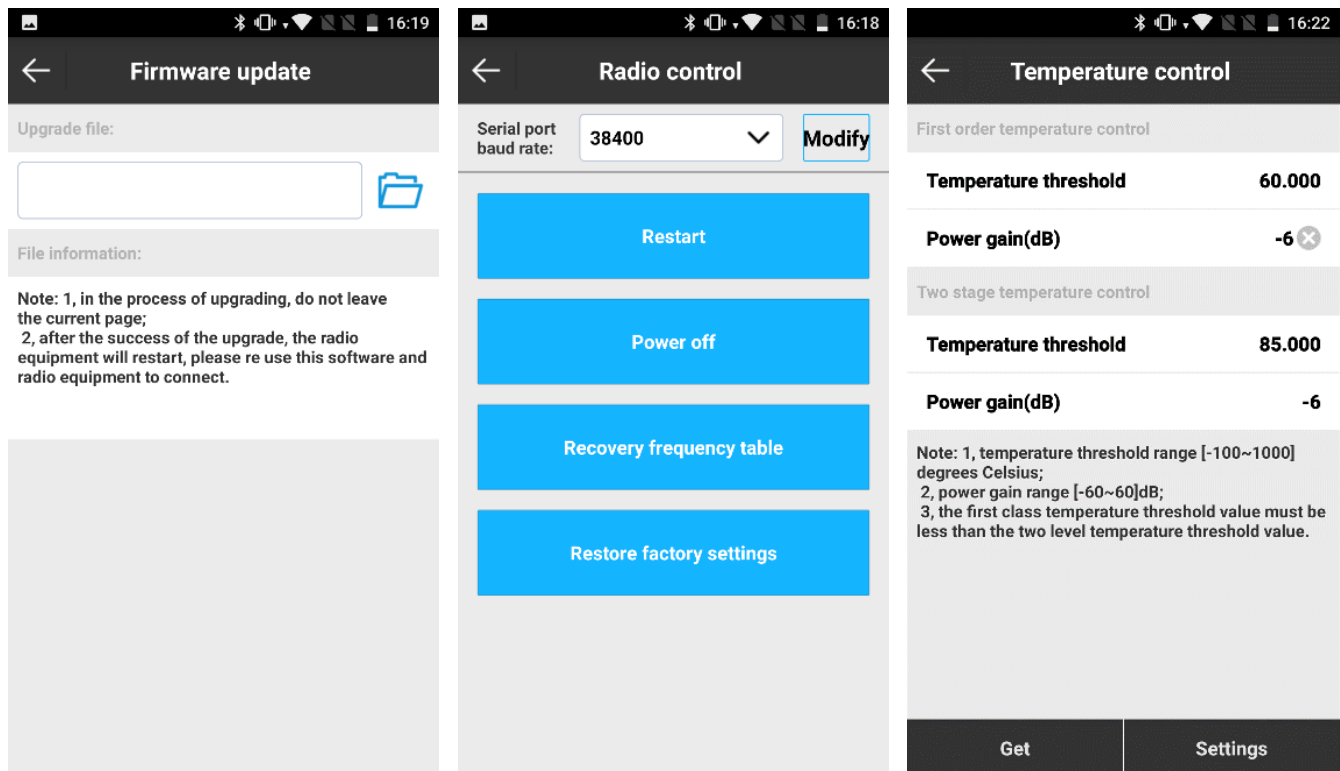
16:19

Firmware update

Upgrade file:

File information:

Note: 1, in the process of upgrading, do not leave the current page;
2, after the success of the upgrade, the radio equipment will restart, please re use this software and radio equipment to connect.

16:18

Radio control

Serial port baud rate: 38400 Modify

Restart

Power off

Recovery frequency table

Restore factory settings

16:22

Temperature control

First order temperature control

Temperature threshold 60.000

Power gain(dB) -6

Two stage temperature control

Temperature threshold 85.000

Power gain(dB) -6

Note: 1, temperature threshold range [-100~1000] degrees Celsius;
2, power gain range [-60~60]dB;
3, the first class temperature threshold value must be less than the two level temperature threshold value.

Get

Settings